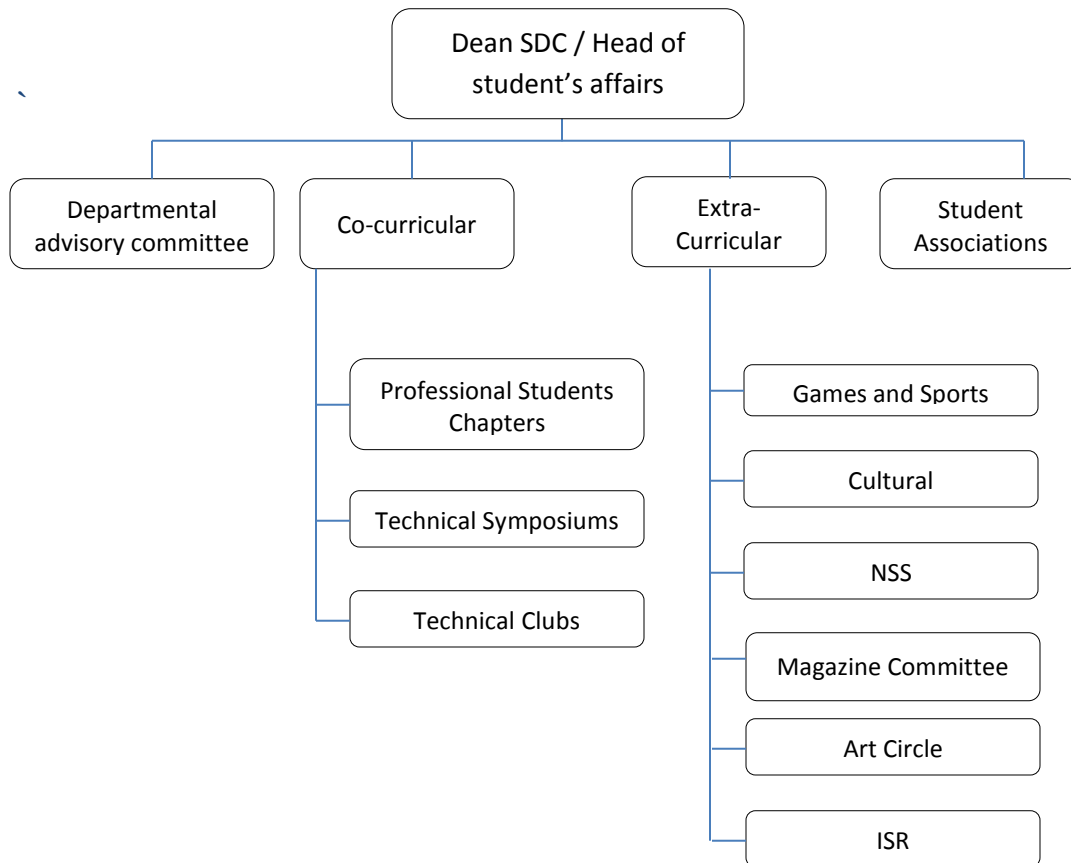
`

Dean SDC / Head of student's affairs

Departmental advisory committee

Co-curricular

Extra-Curricular

Student Associations

Professional Students Chapters

Technical Symposiums

Technical Clubs

Games and Sports

Cultural

NSS

Magazine Committee

Art Circle

ISR